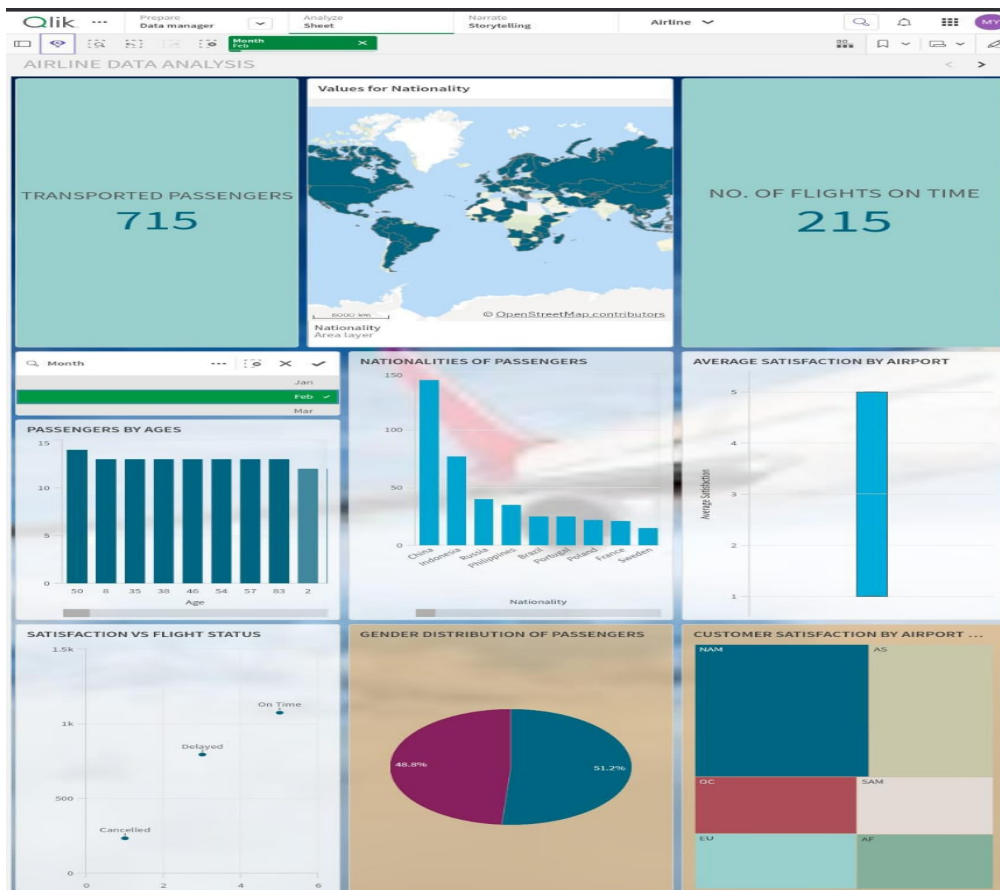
Qlik ··· Prepare Data manager Analyze Sheet Narrate Storytelling Airline MY

Month Feb

AIRLINE DATA ANALYSIS

TRANSPORTED PASSENGERS
715

Values for Nationality

8000 km
© OpenStreetMap contributors
Nationality
Area layer

NO. OF FLIGHTS ON TIME
215

Month
Jan
Feb
Mar

PASSENGERS BY AGES
15
10
5
0
50 8 35 38 46 54 57 83 2
Age

NATIONALITIES OF PASSENGERS
150
100
50
0
China Indonesia Russia Philippines Brazil Portugal Poland France Sweden
Nationality

AVERAGE SATISFACTION BY AIRPORT
5
4
3
2
1
Average Satisfaction

SATISFACTION VS FLIGHT STATUS
1.5k
1k
500
0
0 2 4 6
On Time
Delayed
Cancelled

GENDER DISTRIBUTION OF PASSENGERS
48.8%
51.2%

CUSTOMER SATISFACTION BY AIRPORT ...
NAM
AS
OC
SAM
EU
AF